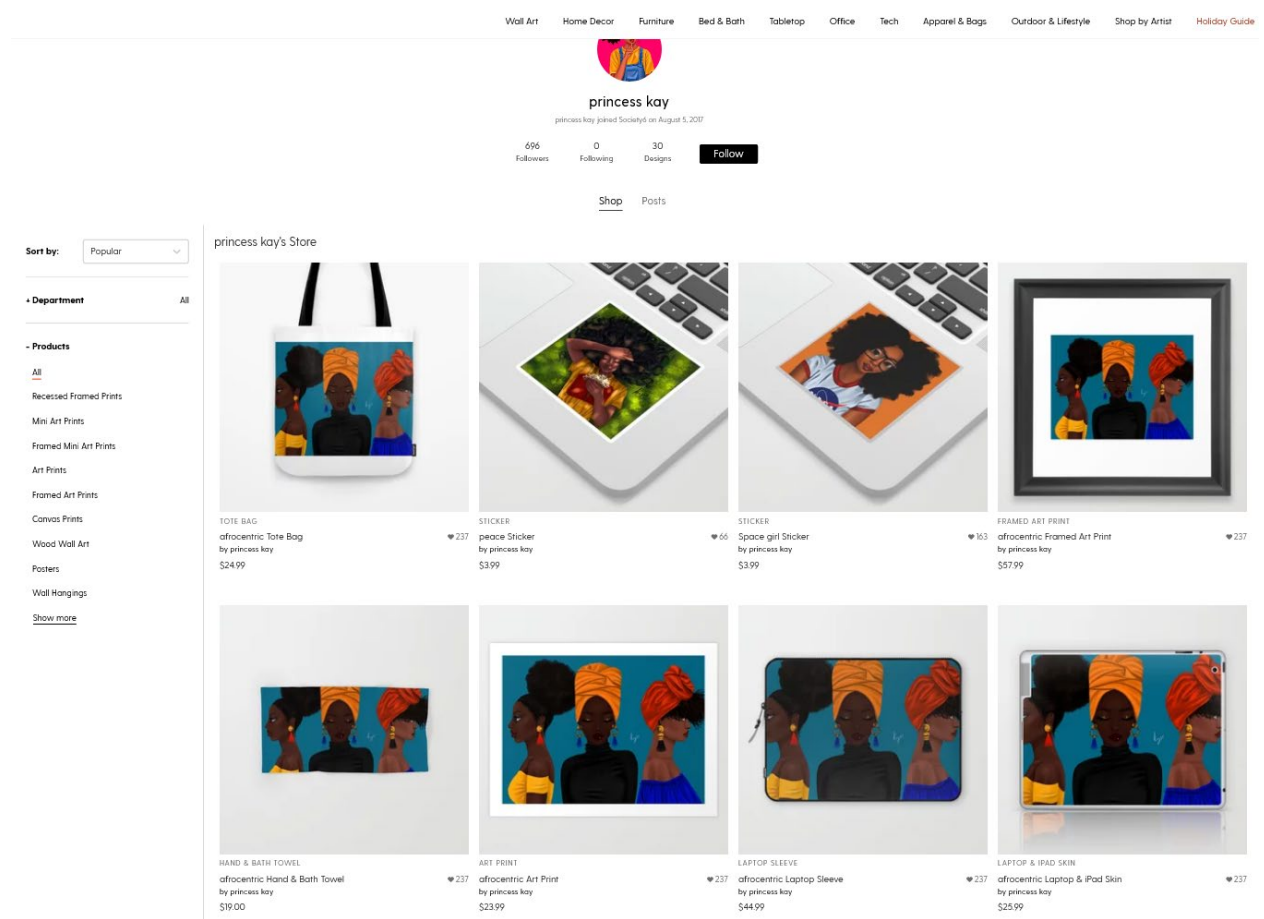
Wall Art Home Decor Furniture Bed & Bath Tabletop Office Tech Apparel & Bags Outdoor & Lifestyle Shop by Artist Holiday Guide

princess kay

princess kay joined Society6 on August 5, 2017

696 Followers
0 Following
30 Designs
Follow

Shop Posts

Sort by: Popular

+ Department All

- Products

All
Recessed Framed Prints
Mini Art Prints
Framed Mini Art Prints
Art Prints
Framed Art Prints
Canvas Prints
Wood Wall Art
Posters
Wall Hangings
Show more

princess kay's Store

TOTE BAG
afrocentric Tote Bag ♥237
by princess kay
$24.99

STICKER
peace Sticker ♥66
by princess kay
$3.99

STICKER
Space girl Sticker ♥163
by princess kay
$3.99

FRAMED ART PRINT
afrocentric Framed Art Print ♥237
by princess kay
$57.99

HAND & BATH TOWEL
afrocentric Hand & Bath Towel ♥237
by princess kay
$19.00

ART PRINT
afrocentric Art Print ♥237
by princess kay
$23.99

LAPTOP SLEEVE
afrocentric Laptop Sleeve ♥237
by princess kay
$44.99

LAPTOP & IPAD SKIN
afrocentric Laptop & iPad Skin ♥237
by princess kay
$25.99